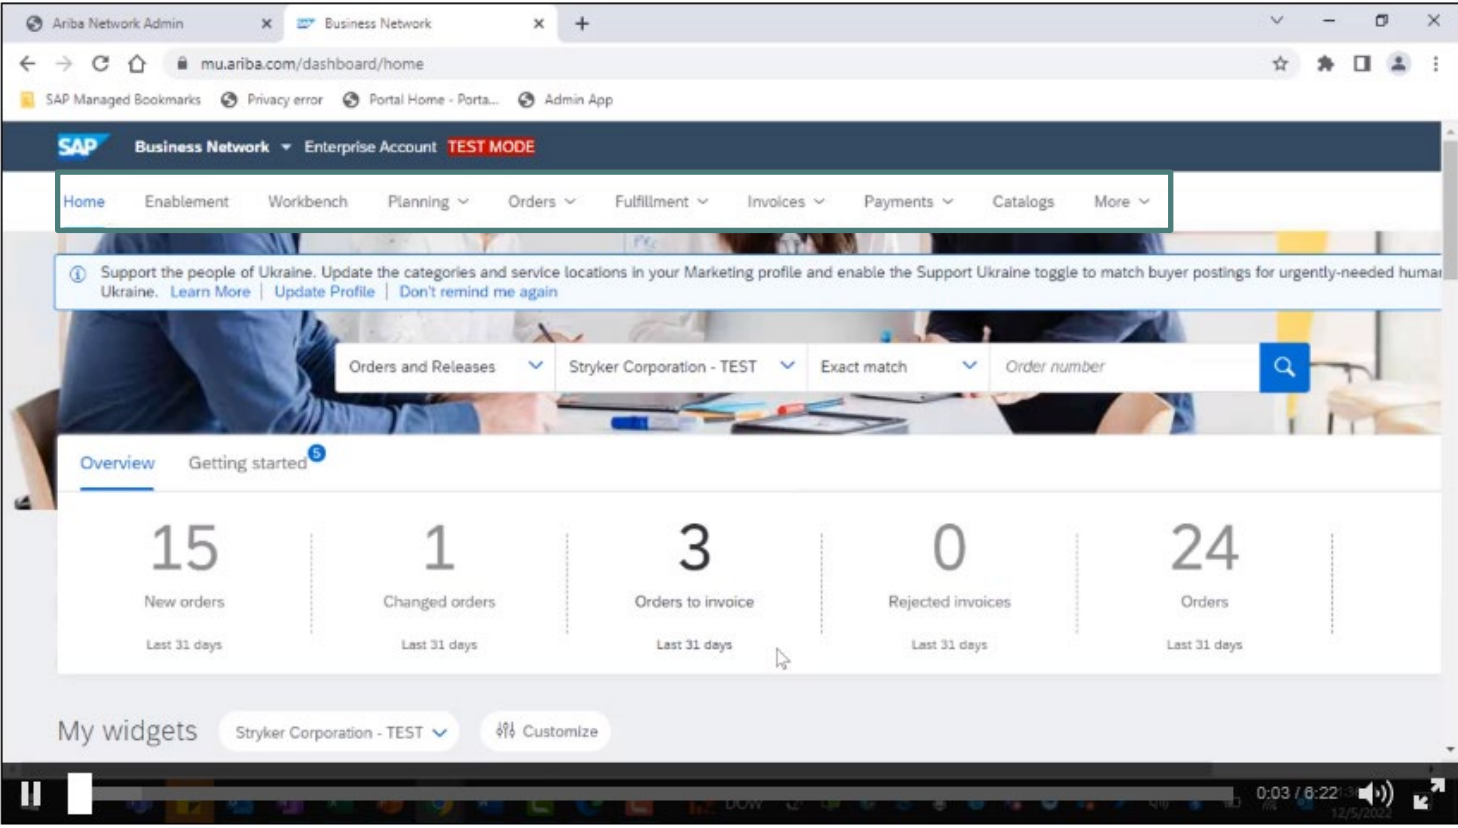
Ariba Network Admin ×
Business Network ×
+

mu.ariba.com/dashboard/home

SAP Managed Bookmarks   Privacy error   Portal Home - Porta...   Admin App

SAP   Business Network ▾   Enterprise Account   TEST MODE

Home   Enablement   Workbench   Planning   Orders   Fulfillment   Invoices   Payments   Catalogs   More

Support the people of Ukraine. Update the categories and service locations in your Marketing profile and enable the Support Ukraine toggle to match buyer postings for urgently-needed huma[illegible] Ukraine. Learn More | Update Profile | Don't remind me again

Orders and Releases   Stryker Corporation - TEST   Exact match   Order number

Overview   Getting started 5

| 15 | 1 | 3 | 0 | 24 |
|---|---|---|---|---|
| New orders | Changed orders | Orders to invoice | Rejected invoices | Orders |
| Last 31 days | Last 31 days | Last 31 days | Last 31 days | Last 31 days |

My widgets   Stryker Corporation - TEST   Customize

0:03 / 6:22